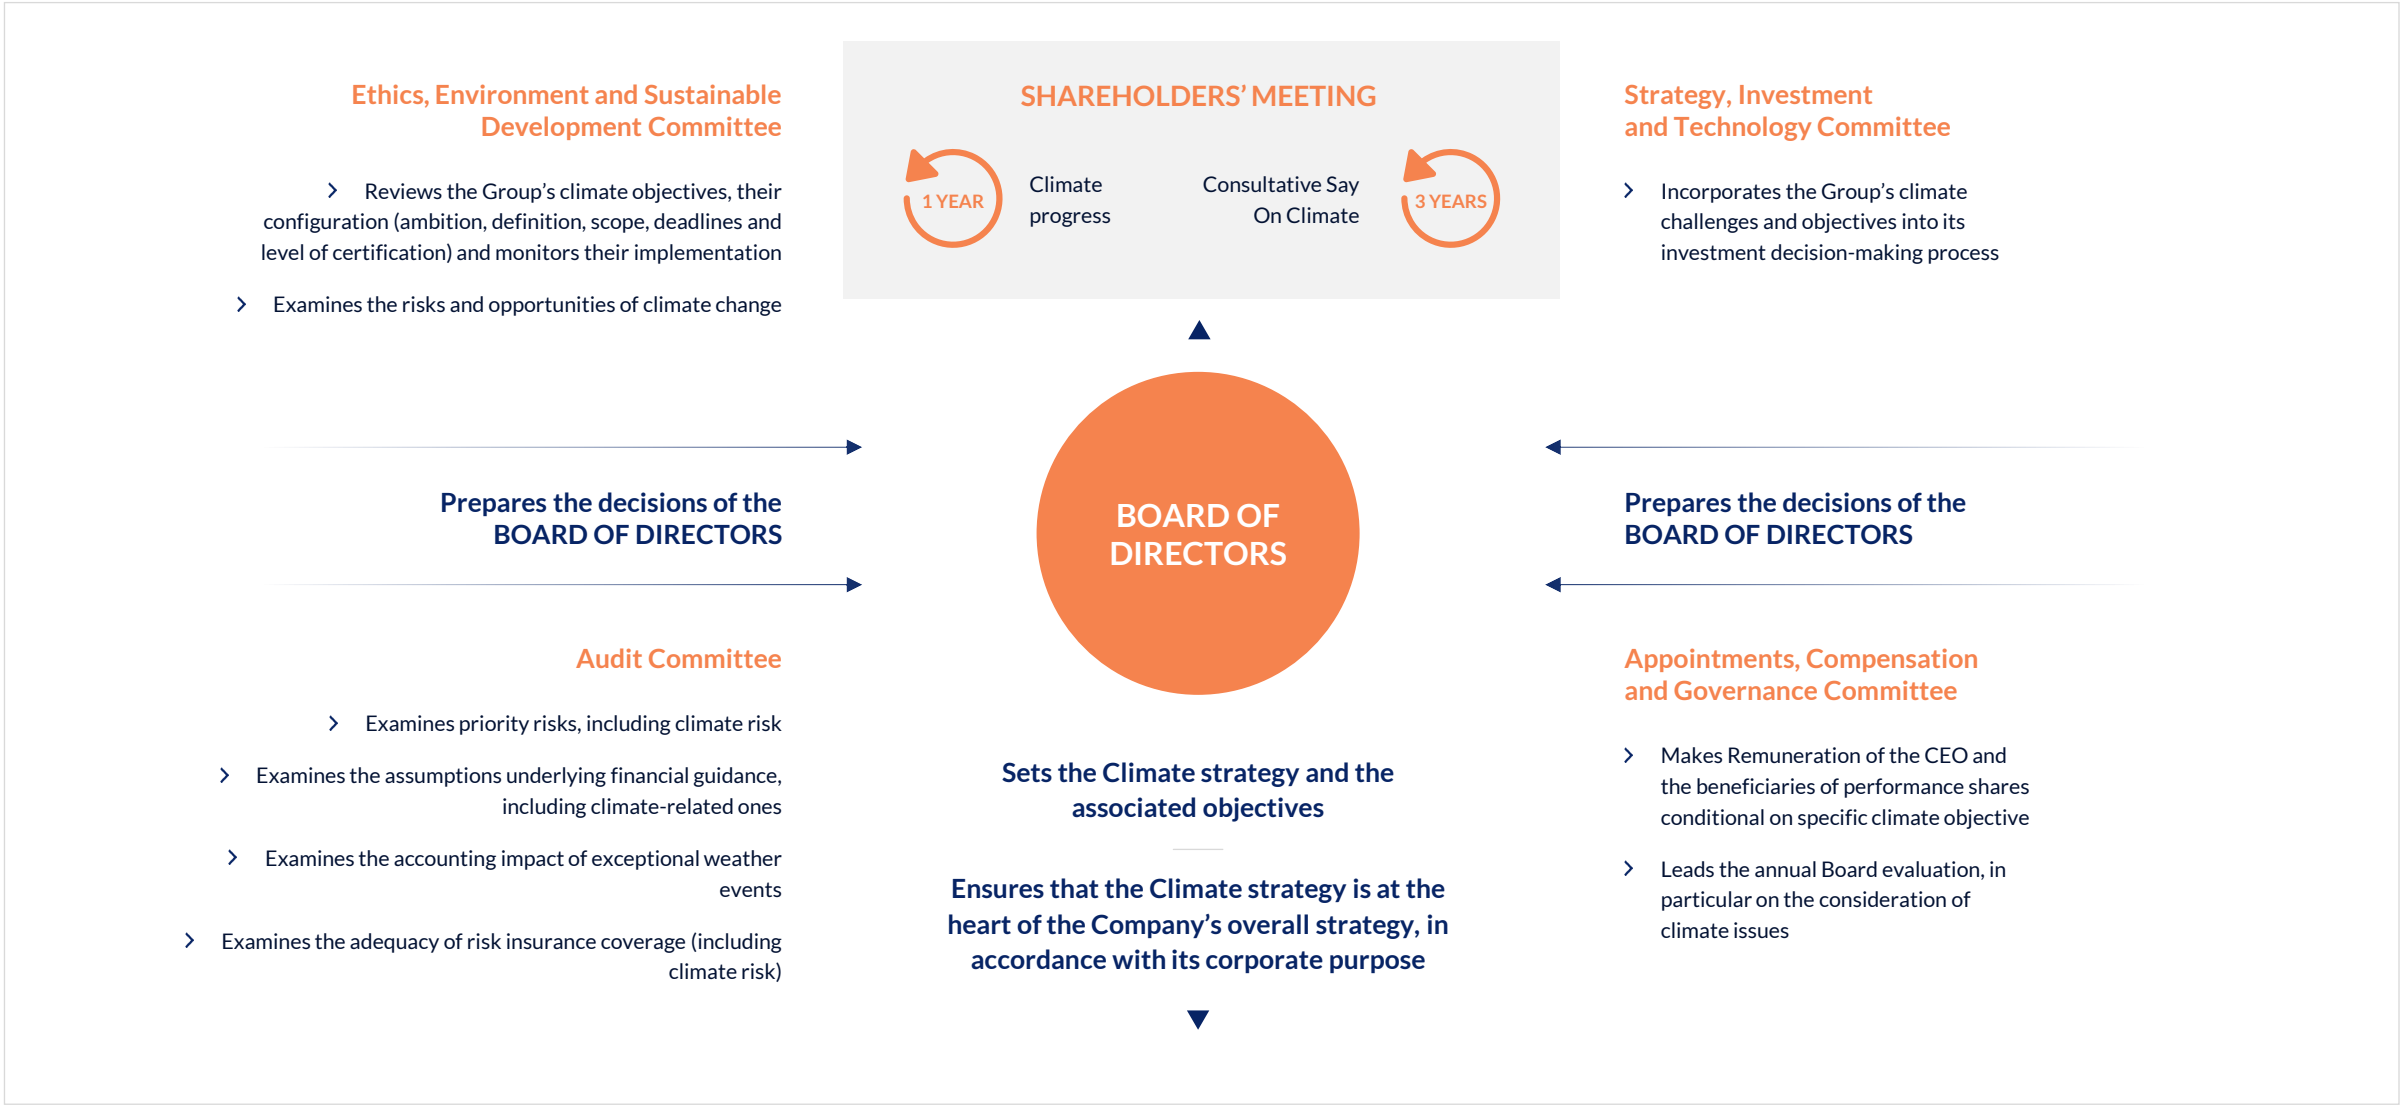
SHAREHOLDERS' MEETING

1 YEAR

Climate progress

Consultative Say On Climate

3 YEARS

Ethics, Environment and Sustainable Development Committee

› Reviews the Group's climate objectives, their configuration (ambition, definition, scope, deadlines and level of certification) and monitors their implementation

› Examines the risks and opportunities of climate change

Strategy, Investment and Technology Committee

› Incorporates the Group's climate challenges and objectives into its investment decision-making process

Prepares the decisions of the BOARD OF DIRECTORS

BOARD OF DIRECTORS

Prepares the decisions of the BOARD OF DIRECTORS

Audit Committee

› Examines priority risks, including climate risk

› Examines the assumptions underlying financial guidance, including climate-related ones

› Examines the accounting impact of exceptional weather events

› Examines the adequacy of risk insurance coverage (including climate risk)

Sets the Climate strategy and the associated objectives

Ensures that the Climate strategy is at the heart of the Company's overall strategy, in accordance with its corporate purpose

Appointments, Compensation and Governance Committee

› Makes Remuneration of the CEO and the beneficiaries of performance shares conditional on specific climate objective

› Leads the annual Board evaluation, in particular on the consideration of climate issues